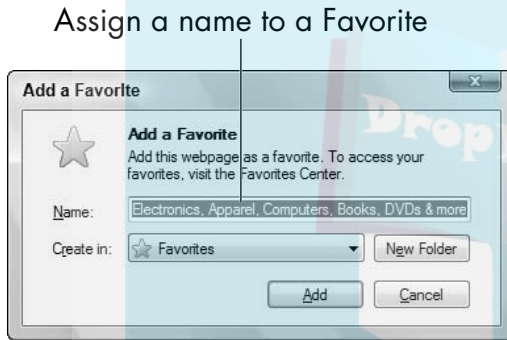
Assign a name to a Favorite

Add a Favorite

Add a Favorite
Add this webpage as a favorite. To access your favorites, visit the Favorites Center.

Name: Electronics, Apparel, Computers, Books, DVDs & more

Create in: Favorites

New Folder

Add

Cancel

Drop